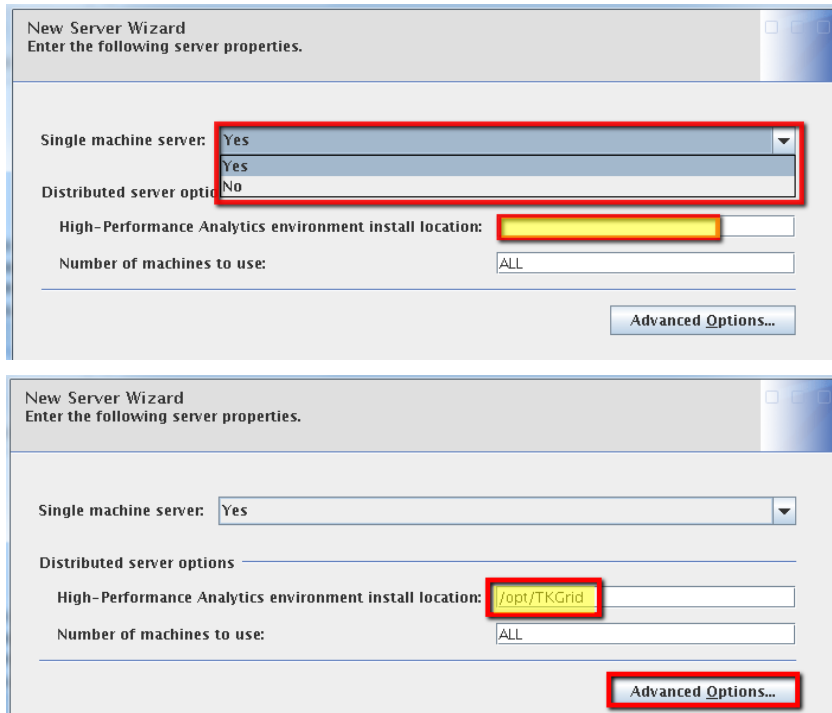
New Server Wizard
Enter the following server properties.

Single machine server: Yes

Yes
No

Distributed server optio

High-Performance Analytics environment install location:

Number of machines to use: ALL

Advanced Options...

New Server Wizard
Enter the following server properties.

Single machine server: Yes

Distributed server options

High-Performance Analytics environment install location: /opt/TKGrid

Number of machines to use: ALL

Advanced Options...